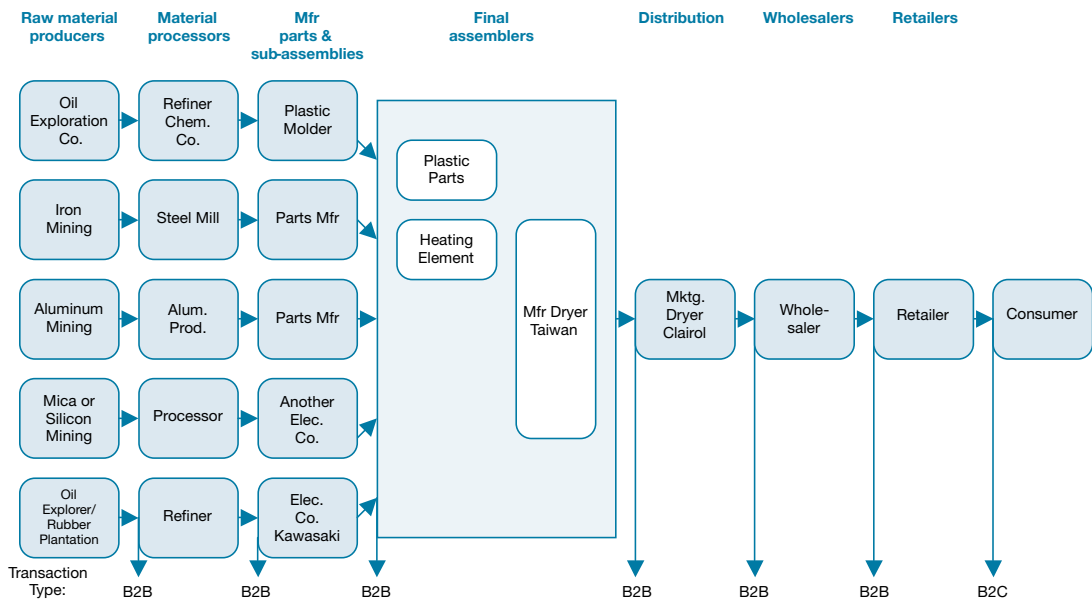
Raw material producers

Material processors

Mfr parts & sub-assemblies

Final assemblers

Distribution

Wholesalers

Retailers

Oil Exploration Co.

Refiner Chem. Co.

Plastic Molder

Iron Mining

Steel Mill

Parts Mfr

Aluminum Mining

Alum. Prod.

Parts Mfr

Mica or Silicon Mining

Processor

Another Elec. Co.

Oil Explorer/ Rubber Plantation

Refiner

Elec. Co. Kawasaki

Plastic Parts

Heating Element

Mfr Dryer Taiwan

Mktg. Dryer Clairol

Whole-saler

Retailer

Consumer

Transaction Type:

B2B

B2B

B2B

B2B

B2B

B2B

B2C